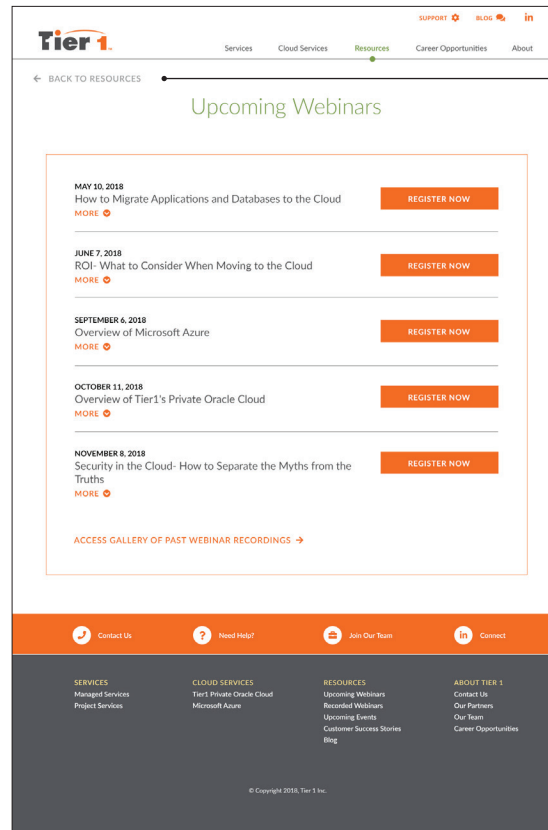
SUPPORT BLOG in

Tier 1

Services Cloud Services Resources Career Opportunities About

← BACK TO RESOURCES

Upcoming Webinars

MAY 10, 2018
How to Migrate Applications and Databases to the Cloud
MORE

REGISTER NOW

JUNE 7, 2018
ROI- What to Consider When Moving to the Cloud
MORE

REGISTER NOW

SEPTEMBER 6, 2018
Overview of Microsoft Azure
MORE

REGISTER NOW

OCTOBER 11, 2018
Overview of Tier1's Private Oracle Cloud
MORE

REGISTER NOW

NOVEMBER 8, 2018
Security in the Cloud- How to Separate the Myths from the Truths
MORE

REGISTER NOW

ACCESS GALLERY OF PAST WEBINAR RECORDINGS →

Contact Us Need Help? Join Our Team Connect

SERVICES
Managed Services
Project Services

CLOUD SERVICES
Tier1 Private Oracle Cloud
Microsoft Azure

RESOURCES
Upcoming Webinars
Recorded Webinars
Upcoming Events
Customer Success Stories
Blog

ABOUT TIER 1
Contact Us
Our Partners
Our Team
Career Opportunities

© Copyright 2018, Tier 1 Inc.